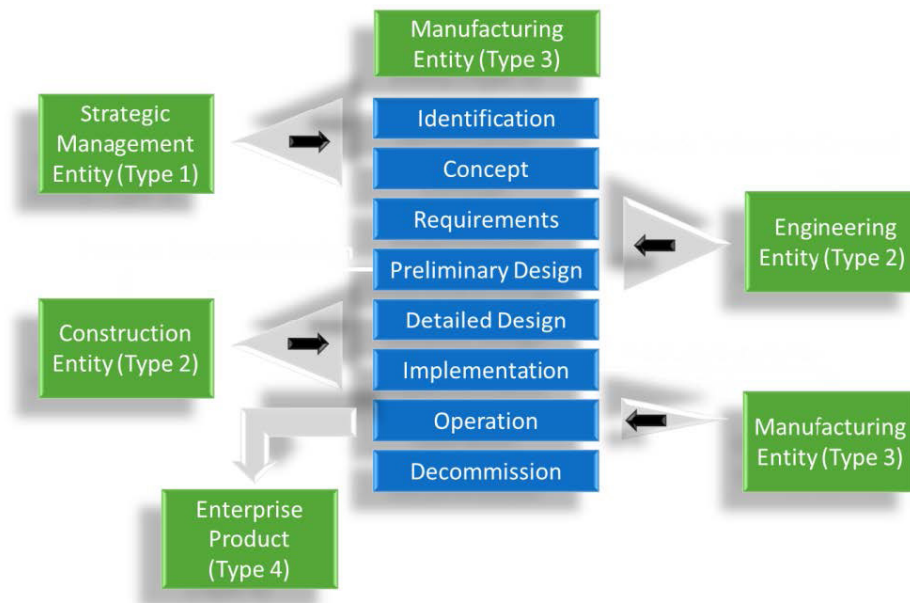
Manufacturing Entity (Type 3)

Strategic Management Entity (Type 1)

Identification

Concept

Requirements

Preliminary Design

Detailed Design

Implementation

Operation

Decommission

Engineering Entity (Type 2)

Construction Entity (Type 2)

Manufacturing Entity (Type 3)

Enterprise Product (Type 4)